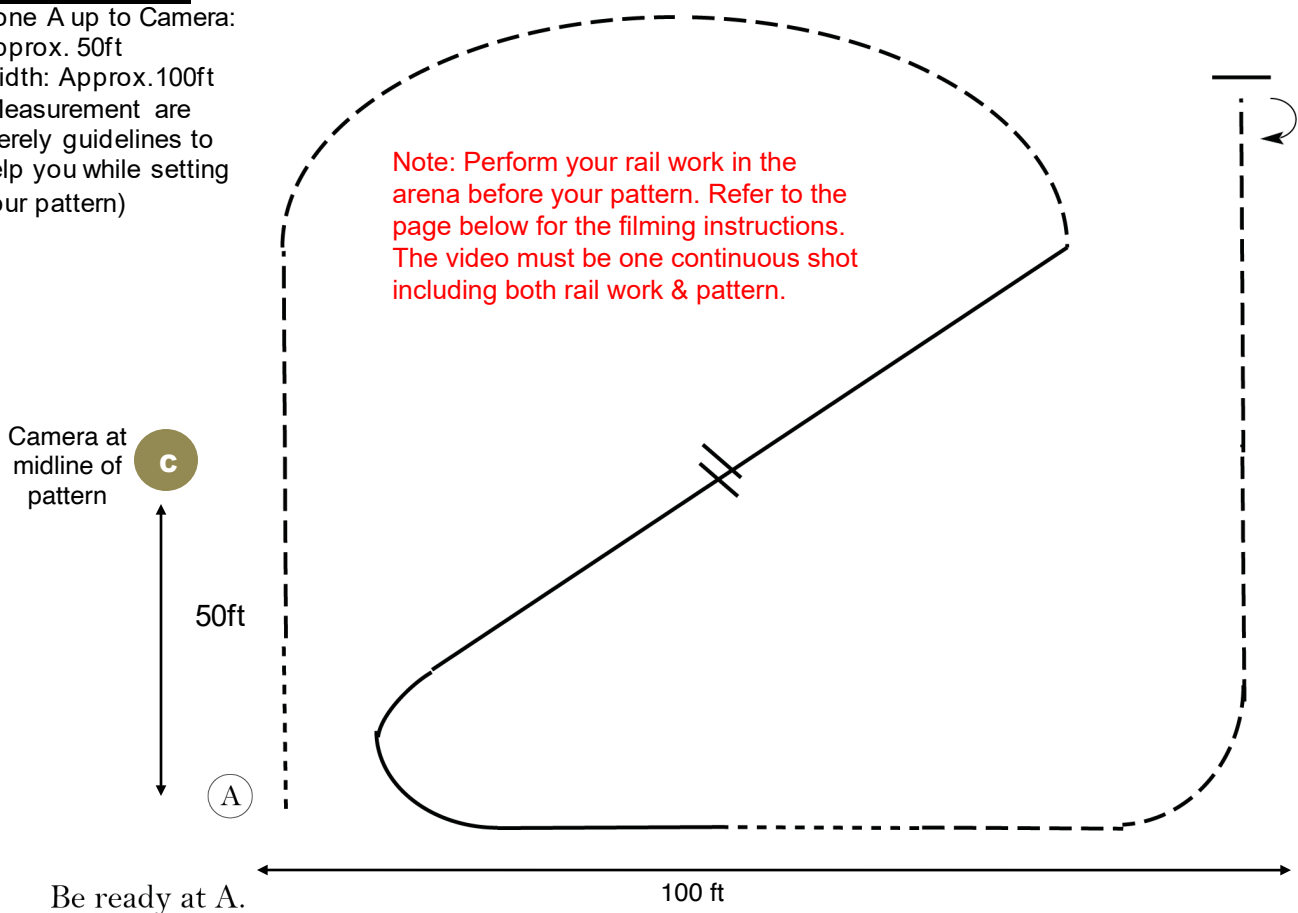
one A up to Camera: pprox. 50ft
idth: Approx.100ft
leasurement are erely guidelines to elp you while setting our pattern)

Note: Perform your rail work in the arena before your pattern. Refer to the page below for the filming instructions. The video must be one continuous shot including both rail work & pattern.

Camera at midline of pattern

C

50ft

A

Be ready at A.

100 ft